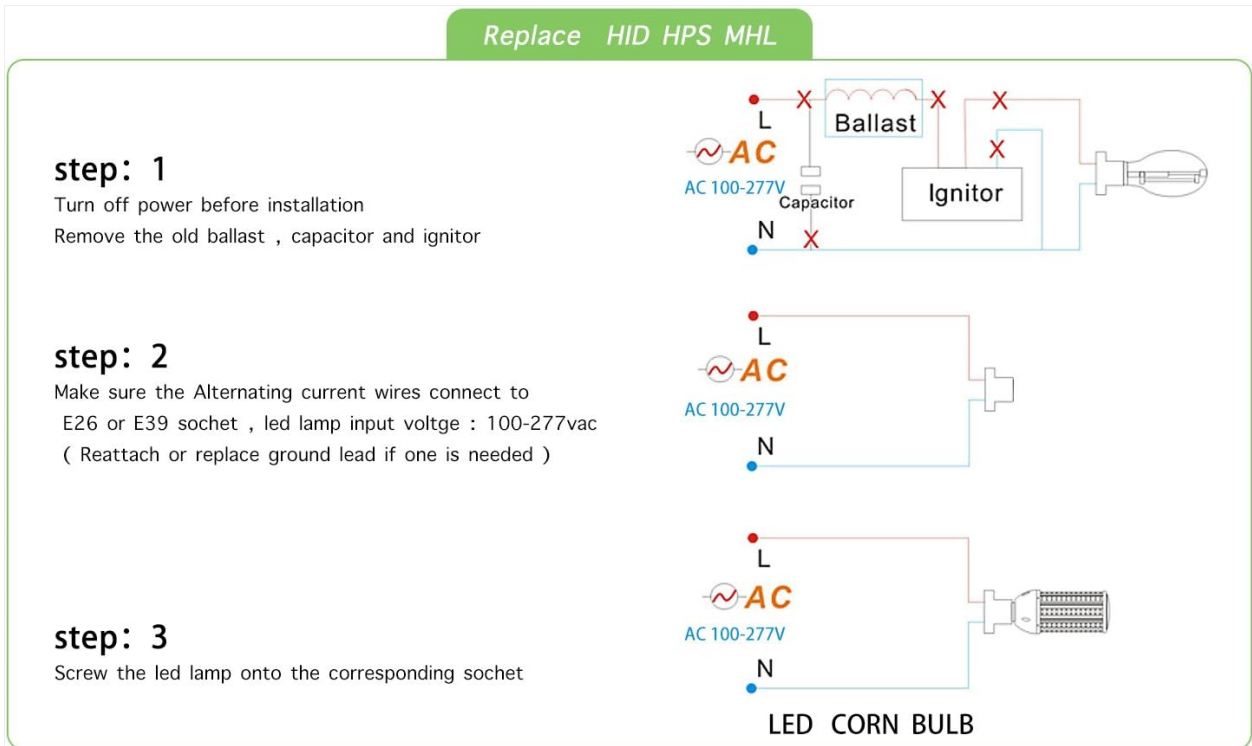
Replace HID HPS MHL

step: 1
Turn off power before installation
Remove the old ballast , capacitor and ignitor

L
Ballast
AC
AC 100-277V
Capacitor
Ignitor
N

step: 2
Make sure the Alternating current wires connect to E26 or E39 sochet , led lamp input voltge : 100-277vac ( Reattach or replace ground lead if one is needed )

L
AC
AC 100-277V
N

step: 3
Screw the led lamp onto the corresponding sochet

L
AC
AC 100-277V
N

LED CORN BULB